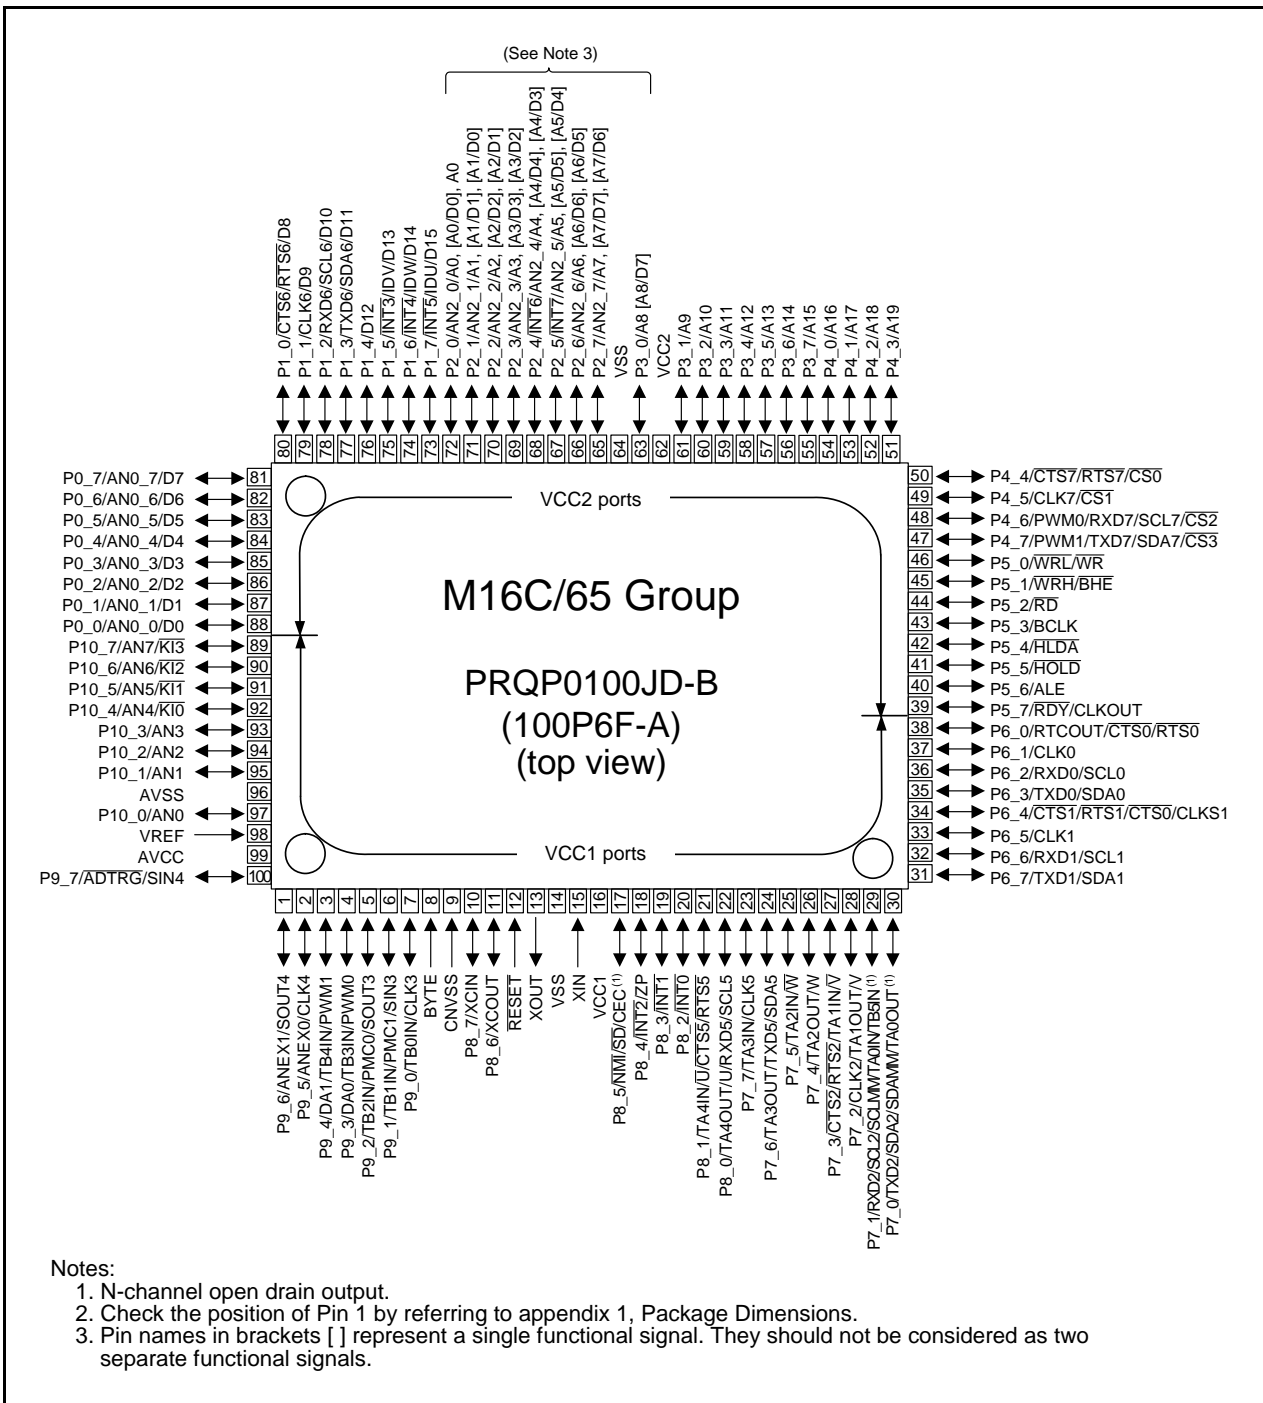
(See Note 3)

P1_0/$\overline{CTS6}$/$\overline{RTS6}$/D8
P1_1/CLK6/D9
P1_2/RXD6/SCL6/D10
P1_3/TXD6/SDA6/D11
P1_4/D12
P1_5/$\overline{INT3}$/IDV/D13
P1_6/$\overline{INT4}$/IDW/D14
P1_7/$\overline{INT5}$/IDU/D15
P2_0/AN2_0/A0, [A0/D0], A0
P2_1/AN2_1/A1, [A1/D1], [A1/D0]
P2_2/AN2_2/A2, [A2/D2], [A2/D1]
P2_3/AN2_3/A3, [A3/D3], [A3/D2]
P2_4/$\overline{INT6}$/AN2_4/A4, [A4/D4], [A4/D3]
P2_5/$\overline{INT7}$/AN2_5/A5, [A5/D5], [A5/D4]
P2_6/AN2_6/A6, [A6/D6], [A6/D5]
P2_7/AN2_7/A7, [A7/D7], [A7/D6]
VSS
P3_0/A8 [A8/D7]
VCC2
P3_1/A9
P3_2/A10
P3_3/A11
P3_4/A12
P3_5/A13
P3_6/A14
P3_7/A15
P4_0/A16
P4_1/A17
P4_2/A18
P4_3/A19

80 79 78 77 76 75 74 73 72 71 70 69 68 67 66 65 64 63 62 61 60 59 58 57 56 55 54 53 52 51

P0_7/AN0_7/D7 81
P0_6/AN0_6/D6 82
P0_5/AN0_5/D5 83
P0_4/AN0_4/D4 84
P0_3/AN0_3/D3 85
P0_2/AN0_2/D2 86
P0_1/AN0_1/D1 87
P0_0/AN0_0/D0 88
P10_7/AN7/$\overline{KI3}$ 89
P10_6/AN6/$\overline{KI2}$ 90
P10_5/AN5/$\overline{KI1}$ 91
P10_4/AN4/$\overline{KI0}$ 92
P10_3/AN3 93
P10_2/AN2 94
P10_1/AN1 95
AVSS 96
P10_0/AN0 97
VREF 98
AVCC 99
P9_7/$\overline{ADTRG}$/SIN4 100

VCC2 ports

M16C/65 Group

PRQP0100JD-B
(100P6F-A)
(top view)

VCC1 ports

50 P4_4/$\overline{CTS7}$/$\overline{RTS7}$/$\overline{CS0}$
49 P4_5/CLK7/$\overline{CS1}$
48 P4_6/PWM0/RXD7/SCL7/$\overline{CS2}$
47 P4_7/PWM1/TXD7/SDA7/$\overline{CS3}$
46 P5_0/$\overline{WRL}$/$\overline{WR}$
45 P5_1/$\overline{WRH}$/$\overline{BHE}$
44 P5_2/$\overline{RD}$
43 P5_3/BCLK
42 P5_4/$\overline{HLDA}$
41 P5_5/$\overline{HOLD}$
40 P5_6/ALE
39 P5_7/$\overline{RDY}$/CLKOUT
38 P6_0/RTCOUT/$\overline{CTS0}$/$\overline{RTS0}$
37 P6_1/CLK0
36 P6_2/RXD0/SCL0
35 P6_3/TXD0/SDA0
34 P6_4/$\overline{CTS1}$/$\overline{RTS1}$/$\overline{CTS0}$/CLKS1
33 P6_5/CLK1
32 P6_6/RXD1/SCL1
31 P6_7/TXD1/SDA1

1 2 3 4 5 6 7 8 9 10 11 12 13 14 15 16 17 18 19 20 21 22 23 24 25 26 27 28 29 30

P9_6/ANEX1/SOUT4
P9_5/ANEX0/CLK4
P9_4/DA1/TB4IN/PWM1
P9_3/DA0/TB3IN/PWM0
P9_2/TB2IN/PMC0/SOUT3
P9_1/TB1IN/PMC1/SIN3
P9_0/TB0IN/CLK3
BYTE
CNVSS
P8_7/XCIN
P8_6/XCOUT
$\overline{RESET}$
XOUT
VSS
XIN
VCC1
P8_5/$\overline{NMI}$/$\overline{SD}$/CEC$^{(1)}$
P8_4/$\overline{INT2}$/ZP
P8_3/$\overline{INT1}$
P8_2/$\overline{INT0}$
P8_1/TA4IN/$\overline{U}$/$\overline{CTS5}$/$\overline{RTS5}$
P8_0/TA4OUT/U/RXD5/SCL5
P7_7/TA3IN/CLK5
P7_6/TA3OUT/TXD5/SDA5
P7_5/TA2IN/$\overline{W}$
P7_4/TA2OUT/W
P7_3/$\overline{CTS2}$/$\overline{RTS2}$/TA1IN/$\overline{V}$
P7_2/CLK2/TA1OUT/V
P7_1/RXD2/SCL2/SCLMM/TA0IN/TB5IN$^{(1)}$
P7_0/TXD2/SDA2/SDAMM/TA0OUT$^{(1)}$

Notes:
1. N-channel open drain output.
2. Check the position of Pin 1 by referring to appendix 1, Package Dimensions.
3. Pin names in brackets [ ] represent a single functional signal. They should not be considered as two separate functional signals.